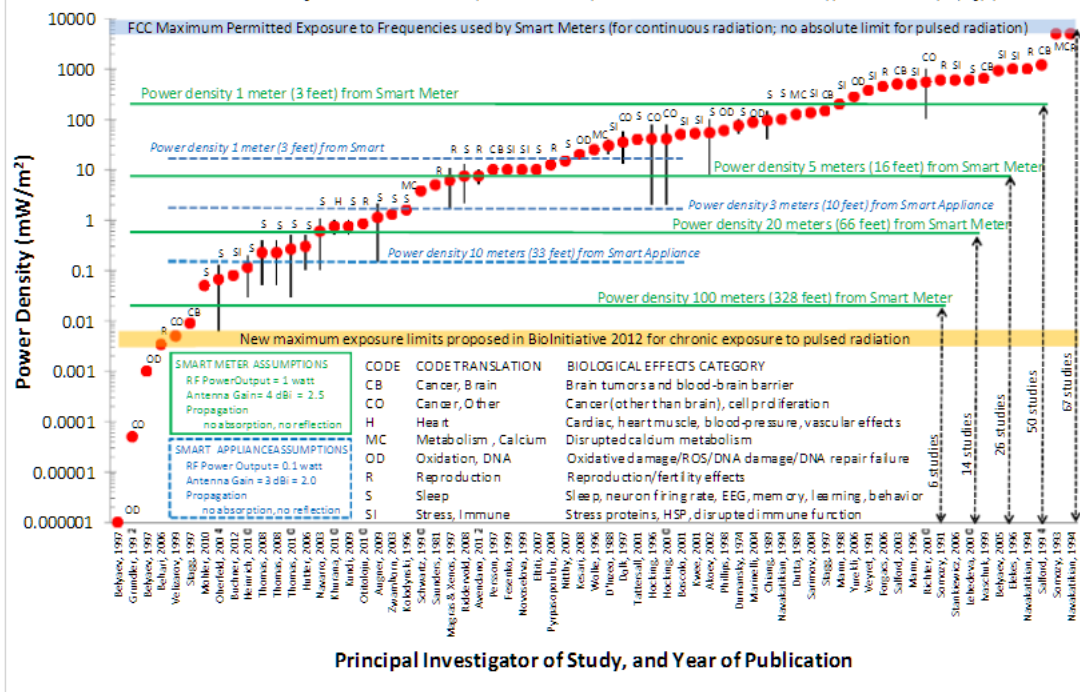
FCC Maximum Permitted Exposure to Frequencies used by Smart Meters (for continuous radiation; no absolute limit for pulsed radiation)

10000
1000
100
10
1
0.1
0.01
0.001
0.0001
0.00001
0.000001

Power Density (mW/m²)

Power density 1 meter (3 feet) from Smart Meter
Power density 1 meter (3 feet) from Smart
Power density 5 meters (16 feet) from Smart Meter
Power density 3 meters (10 feet) from Smart Appliance
Power density 20 meters (66 feet) from Smart Meter
Power density 10 meters (33 feet) from Smart Appliance
Power density 100 meters (328 feet) from Smart Meter
New maximum exposure limits proposed in BioInitiative 2012 for chronic exposure to pulsed radiation

SMART METER ASSUMPTIONS
RF PowerOutput = 1 watt
Antenna Gain = 4 dBi = 2.5
Propagation
no absorption, no reflection

SMART APPLIANCE ASSUMPTIONS
RF Power Output = 0.1 watt
Antenna Gain = 3 dBi = 2.0
Propagation
no absorption, no reflection

| CODE | CODE TRANSLATION | BIOLOGICAL EFFECTS CATEGORY |
|---|---|---|
| CB | Cancer, Brain | Brain tumors and blood-brain barrier |
| CO | Cancer, Other | Cancer (other than brain), cell proliferation |
| H | Heart | Cardiac, heart muscle, blood-pressure, vascular effects |
| MC | Metabolism , Calcium | Disrupted calcium metabolism |
| OD | Oxidation, DNA | Oxidative damage/ROS/DNA damage/DNA repair failure |
| R | Reproduction | Reproduction/fertility effects |
| S | Sleep | Sleep, neuron firing rate, EEG, memory, learning, behavior |
| SI | Stress, Immune | Stress proteins, HSP, disrupted immune function |

6 studies
14 studies
26 studies
50 studies
67 studies

OD CO OD R CO CB S S SI S S S S S S S S S H S S S MC R S R R CB SI SI S R S OD MC S CO SI CO CO SI S OD S S OD S S MC SI CB SI OD SI R CB SI R CO R SI S CB SI SI R R CB MC R

Belyaev, 1997 Grundler, 1992 Belyaev, 1997 Behari, 2006 Veliazrov, 1999 Stagg, 1997 Mohler, 2010 Oberfeld, 2004 Buchner, 2012 Heinrich, 2010 Thomas, 2008 Thomas, 2008 Thomas, 2010 Hutter, 2006 Thomas, 2010 Navarro, 2003 Khurana, 2010 Kundi, 2009 Oktolaju, 2010 Augner, 2009 Zwamborn, 2003 Kolodynski, 1996 Schwartz, 1990 Saunders, 1981 Magras & Xenos, 1997 Ridderwald, 2008 Avendano, 2012 Persson, 1997 Fesenko, 1999 Novoselova, 1999 Elbiti, 2007 Pyrpasopoulou, 2004 Nittby, 2007 Kesari, 2008 Wolke, 1996 D'Inzeo, 1988 Dutta, 1997 Tattersall, 2001 Hocking, 1996 Hocking, 2000 Boscolo, 2001 Kwee, 2001 Akoev, 2002 Phillips, 1998 Dumansky, 1974 Marinelli, 2004 Chiang, 1989 Navakatikian, 1994 Dutta, 1989 Sarimov, 2004 Stagg, 1997 Mann, 1998 Yurekli, 2006 Veyret, 1991 Forgacs, 2006 Salford, 2003 Mann, 1996 Richter, 2000 Somosy, 1991 Stankiewicz, 2006 Lebedeva, 2000 Kaschuk, 1999 Belyaev, 2005 Eleke, 1996 Navakatikian, 1994 Salford, 1993 Somosy, 1993 Navakatikian, 1994

Principal Investigator of Study, and Year of Publication